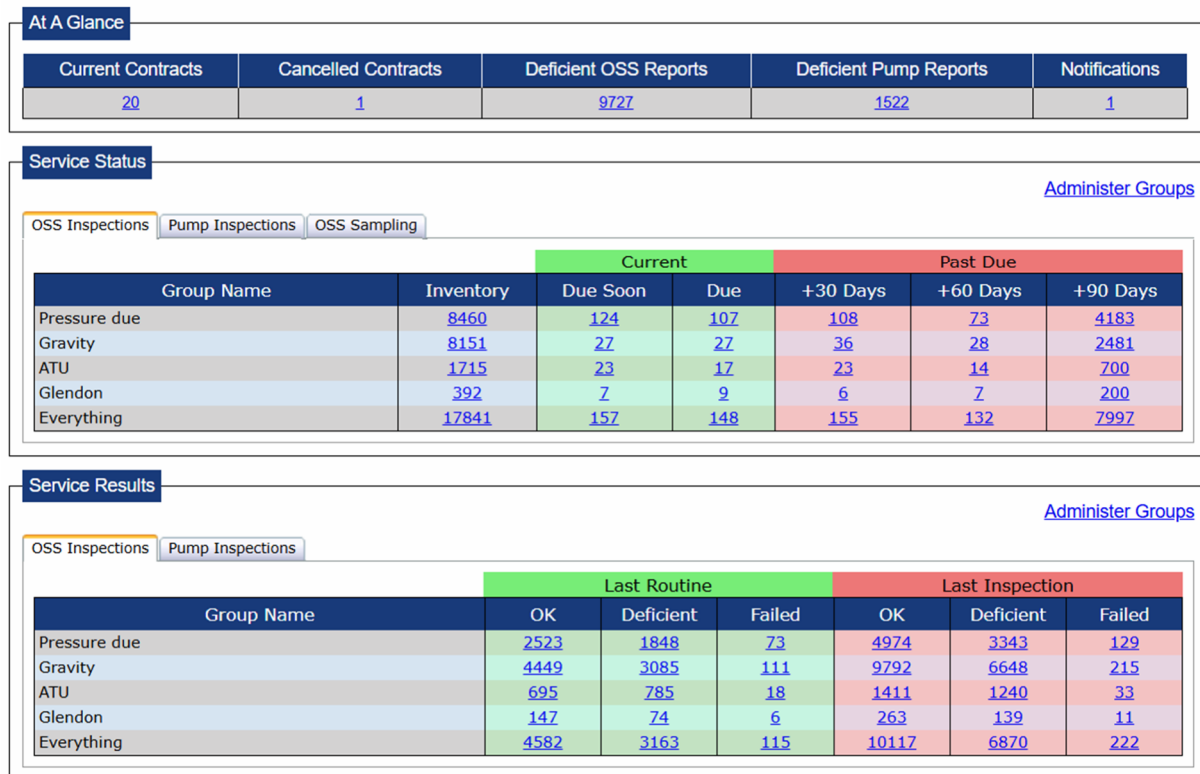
At A Glance

| Current Contracts | Cancelled Contracts | Deficient OSS Reports | Deficient Pump Reports | Notifications |
|---|---|---|---|---|
| 20 | 1 | 9727 | 1522 | 1 |

Service Status

Administer Groups

OSS Inspections | Pump Inspections | OSS Sampling

| | | Current | | Past Due | | |
|---|---|---|---|---|---|---|
| Group Name | Inventory | Due Soon | Due | +30 Days | +60 Days | +90 Days |
| Pressure due | 8460 | 124 | 107 | 108 | 73 | 4183 |
| Gravity | 8151 | 27 | 27 | 36 | 28 | 2481 |
| ATU | 1715 | 23 | 17 | 23 | 14 | 700 |
| Glendon | 392 | 7 | 9 | 6 | 7 | 200 |
| Everything | 17841 | 157 | 148 | 155 | 132 | 7997 |

Service Results

Administer Groups

OSS Inspections | Pump Inspections

| | Last Routine | | | Last Inspection | | |
|---|---|---|---|---|---|---|
| Group Name | OK | Deficient | Failed | OK | Deficient | Failed |
| Pressure due | 2523 | 1848 | 73 | 4974 | 3343 | 129 |
| Gravity | 4449 | 3085 | 111 | 9792 | 6648 | 215 |
| ATU | 695 | 785 | 18 | 1411 | 1240 | 33 |
| Glendon | 147 | 74 | 6 | 263 | 139 | 11 |
| Everything | 4582 | 3163 | 115 | 10117 | 6870 | 222 |